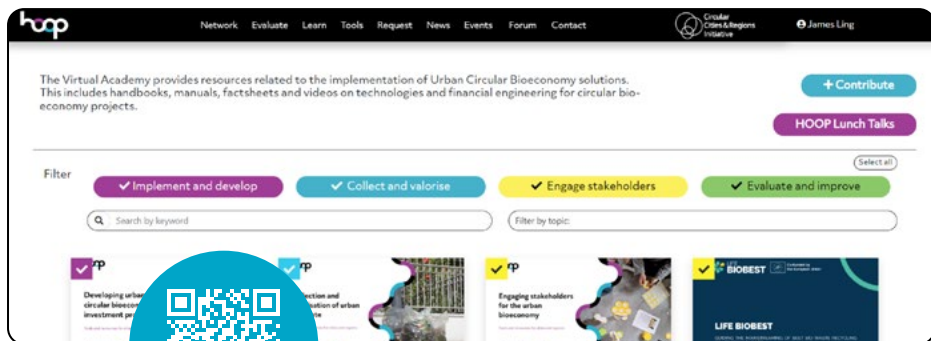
hoop

Network Evaluate Learn Tools Request News Events Forum Contact

Circular Cities & Regions Initiative

James Ling

The Virtual Academy provides resources related to the implementation of Urban Circular Bioeconomy solutions. This includes handbooks, manuals, factsheets and videos on technologies and financial engineering for circular bioeconomy projects.

+ Contribute

HOOP Lunch Talks

Select all

Filter

✔ Implement and develop

✔ Collect and valorise

✔ Engage stakeholders

✔ Evaluate and improve

Search by keyword

Filter by topic:

Developing urban circular bioeconomy investment pr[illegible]

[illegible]ection and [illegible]sation of urban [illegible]te

Engaging stakeholders for the urban bioeconomy

LIFE BIOBEST

LIFE BIOBEST